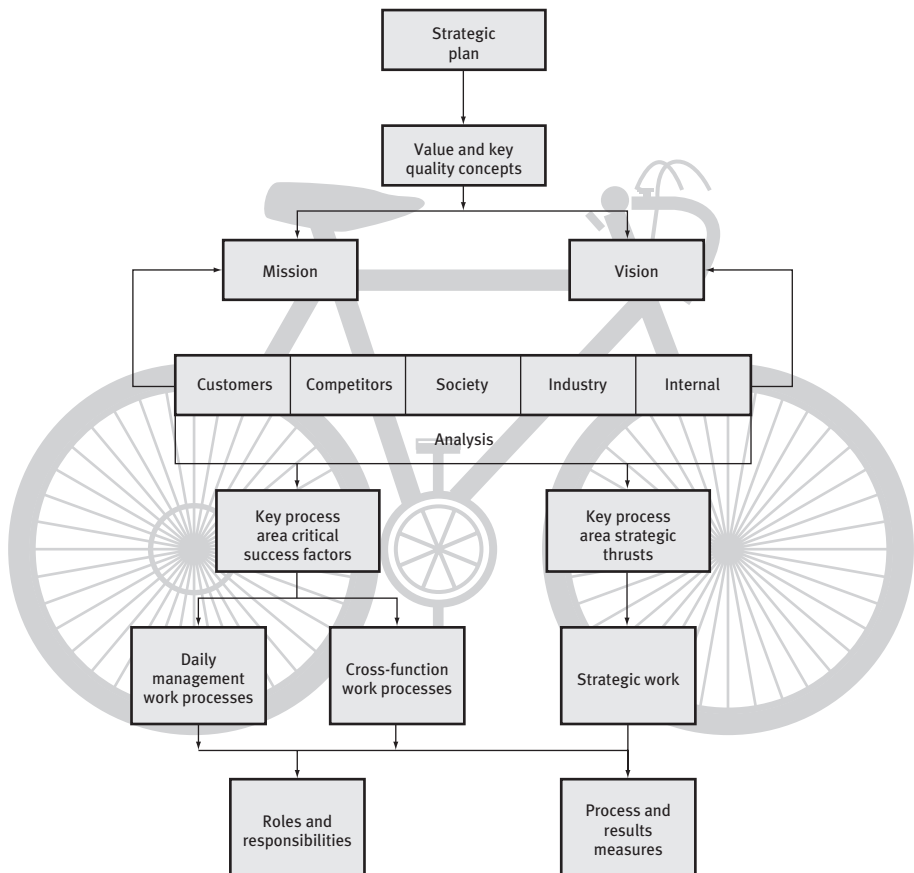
Strategic plan

Value and key quality concepts

Mission

Vision

| Customers | Competitors | Society | Industry | Internal |
|---|---|---|---|---|

Analysis

Key process area critical success factors

Key process area strategic thrusts

Daily management work processes

Cross-function work processes

Strategic work

Roles and responsibilities

Process and results measures